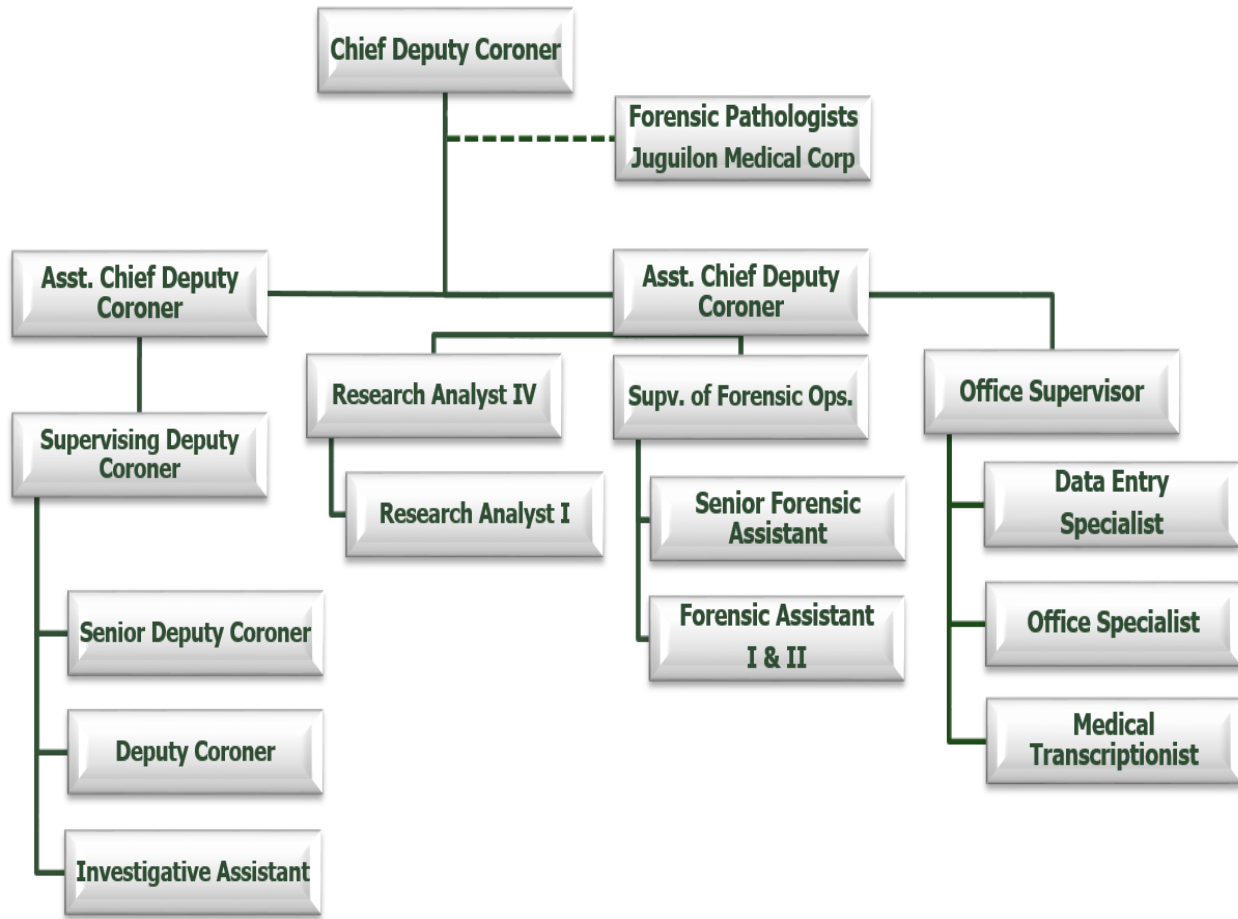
Chief Deputy Coroner

Forensic Pathologists
Juguilon Medical Corp

Asst. Chief Deputy Coroner

Asst. Chief Deputy Coroner

Supervising Deputy Coroner

Senior Deputy Coroner

Deputy Coroner

Investigative Assistant

Research Analyst IV

Research Analyst I

Supv. of Forensic Ops.

Senior Forensic Assistant

Forensic Assistant I & II

Office Supervisor

Data Entry Specialist

Office Specialist

Medical Transcriptionist